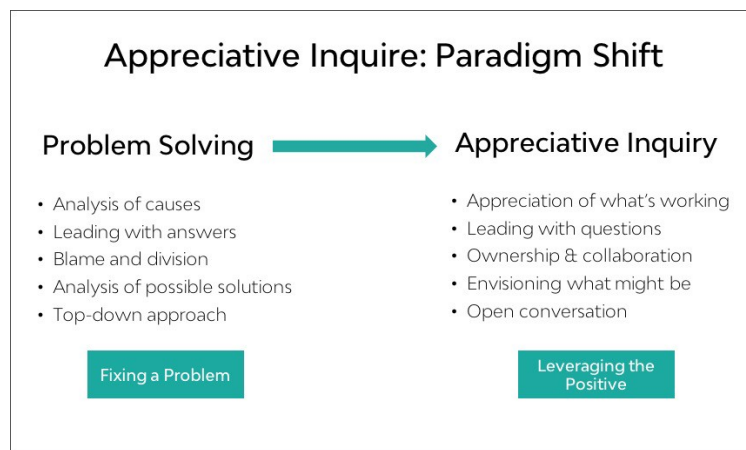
Appreciative Inquire: Paradigm Shift

Problem Solving

- Analysis of causes
- Leading with answers
- Blame and division
- Analysis of possible solutions
- Top-down approach

Fixing a Problem

Appreciative Inquiry

- Appreciation of what's working
- Leading with questions
- Ownership & collaboration
- Envisioning what might be
- Open conversation

Leveraging the Positive